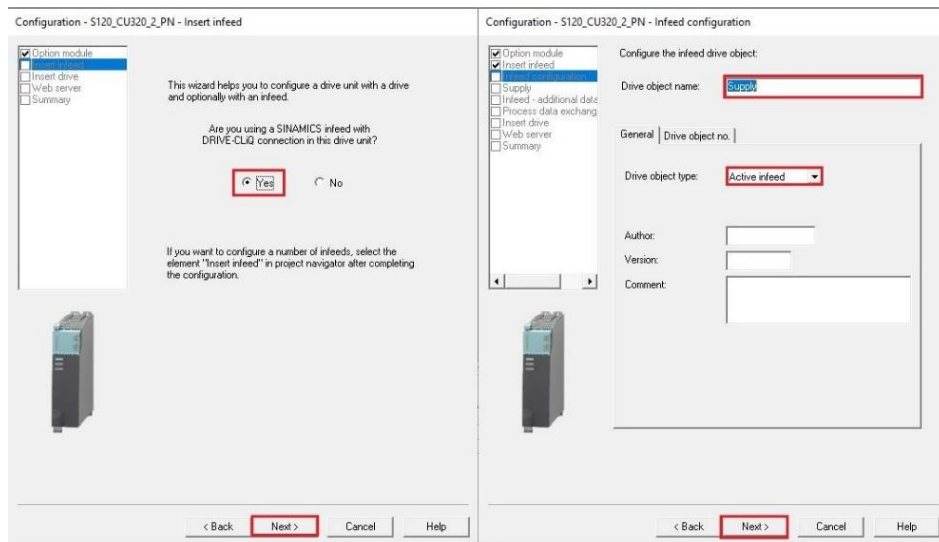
Configuration - S120_CU320_2_PN - Insert infeed

Option module
Insert infeed
Insert drive
Web server
Summary

This wizard helps you to configure a drive unit with a drive and optionally with an infeed.

Are you using a SINAMICS infeed with DRIVE-CLiQ connection in this drive unit?

Yes
No

If you want to configure a number of infeeds, select the element "Insert infeed" in project navigator after completing the configuration.

< Back
Next >
Cancel
Help

Configuration - S120_CU320_2_PN - Infeed configuration

Option module
Insert infeed
Infeed configuration
Supply
Infeed - additional data
Process data exchang
Insert drive
Web server
Summary

Configure the infeed drive object:

Drive object name: Supply

General
Drive object no.

Drive object type: Active infeed

Author:
Version:
Comment:

< Back
Next >
Cancel
Help